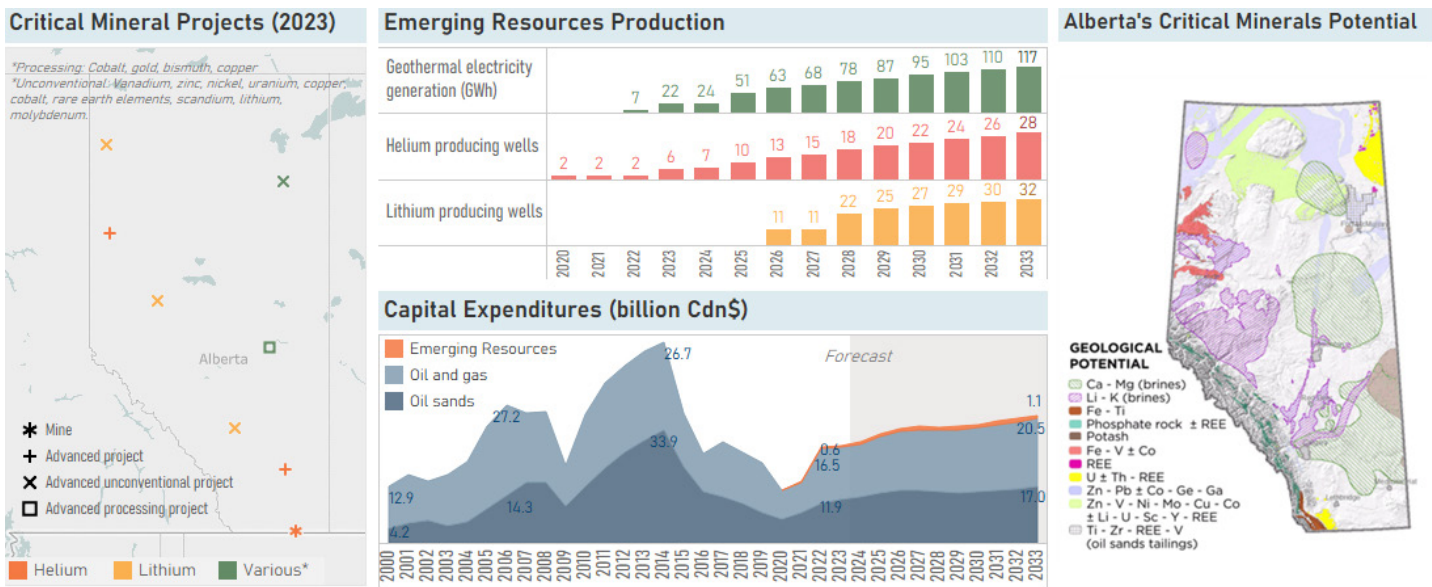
Critical Mineral Projects (2023)

*Processing: Cobalt, gold, bismuth, copper
*Unconventional: Vanadium, zinc, nickel, uranium, copper, cobalt, rare earth elements, scandium, lithium, molybdenum.

Alberta

Mine
Advanced project
Advanced unconventional project
Advanced processing project

Helium Lithium Various*

Emerging Resources Production

| | 2020 | 2021 | 2022 | 2023 | 2024 | 2025 | 2026 | 2027 | 2028 | 2029 | 2030 | 2031 | 2032 | 2033 |
|---|---|---|---|---|---|---|---|---|---|---|---|---|---|---|
| Geothermal electricity generation (GWh) | | | 7 | 22 | 24 | 51 | 63 | 68 | 78 | 87 | 95 | 103 | 110 | 117 |
| Helium producing wells | 2 | 2 | 2 | 6 | 7 | 10 | 13 | 15 | 18 | 20 | 22 | 24 | 26 | 28 |
| Lithium producing wells | | | | | | | 11 | 11 | 22 | 25 | 27 | 29 | 30 | 32 |

Capital Expenditures (billion Cdn$)

Emerging Resources
Oil and gas
Oil sands
Forecast

12.9
4.2
27.2
14.3
26.7
33.9
0.6
16.5
11.9
1.1
20.5
17.0

2000 2001 2002 2003 2004 2005 2006 2007 2008 2009 2010 2011 2012 2013 2014 2015 2016 2017 2018 2019 2020 2021 2022 2023 2024 2025 2026 2027 2028 2029 2030 2031 2032 2033

Alberta's Critical Minerals Potential

GEOLOGICAL POTENTIAL
Ca - Mg (brines)
Li - K (brines)
Fe - Ti
Phosphate rock ± REE
Potash
Fe - V ± Co
REE
U ± Th - REE
Zn - Pb ± Co - Ge - Ga
Zn - V - Ni - Mo - Cu - Co ± Li - U - Sc - Y - REE
Ti - Zr - REE - V (oil sands tailings)